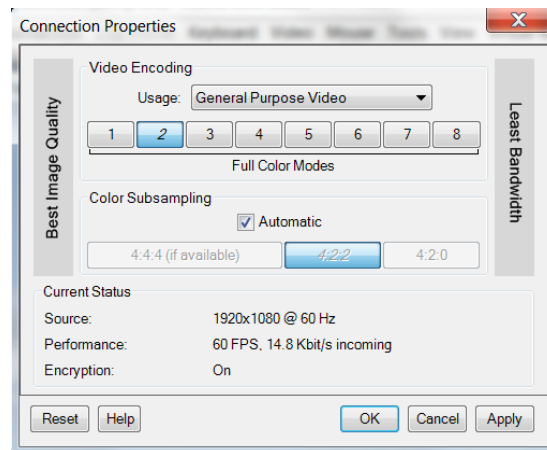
Connection Properties

Keyboard Video Mouse Tools View

Best Image Quality

Video Encoding

Usage: General Purpose Video

1 2 3 4 5 6 7 8

Full Color Modes

Color Subsampling

Automatic

4:4:4 (if available) 4:2:2 4:2:0

Least Bandwidth

Current Status

Source: 1920x1080 @ 60 Hz

Performance: 60 FPS, 14.8 Kbit/s incoming

Encryption: On

Reset Help OK Cancel Apply